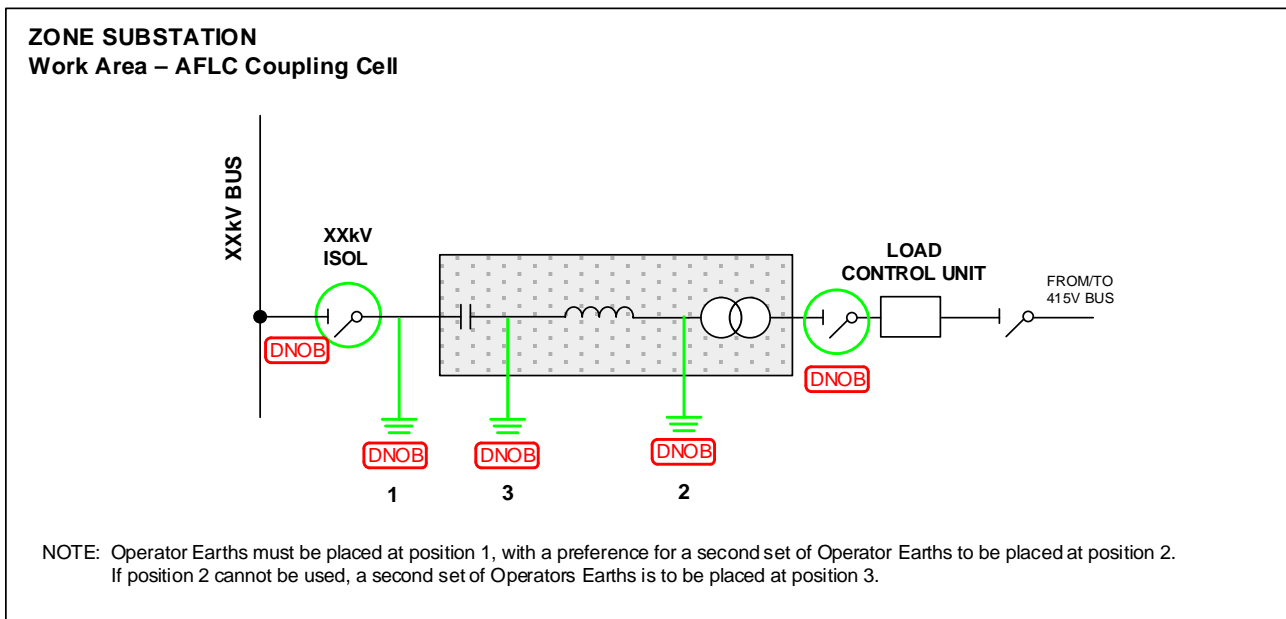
ZONE SUBSTATION
Work Area – AFLC Coupling Cell

XXkV BUS

XXkV
ISOL

LOAD
CONTROL UNIT

FROM/TO
415V BUS

DNOB

DNOB

DNOB

DNOB

DNOB

1

3

2

NOTE: Operator Earths must be placed at position 1, with a preference for a second set of Operator Earths to be placed at position 2. If position 2 cannot be used, a second set of Operators Earths is to be placed at position 3.